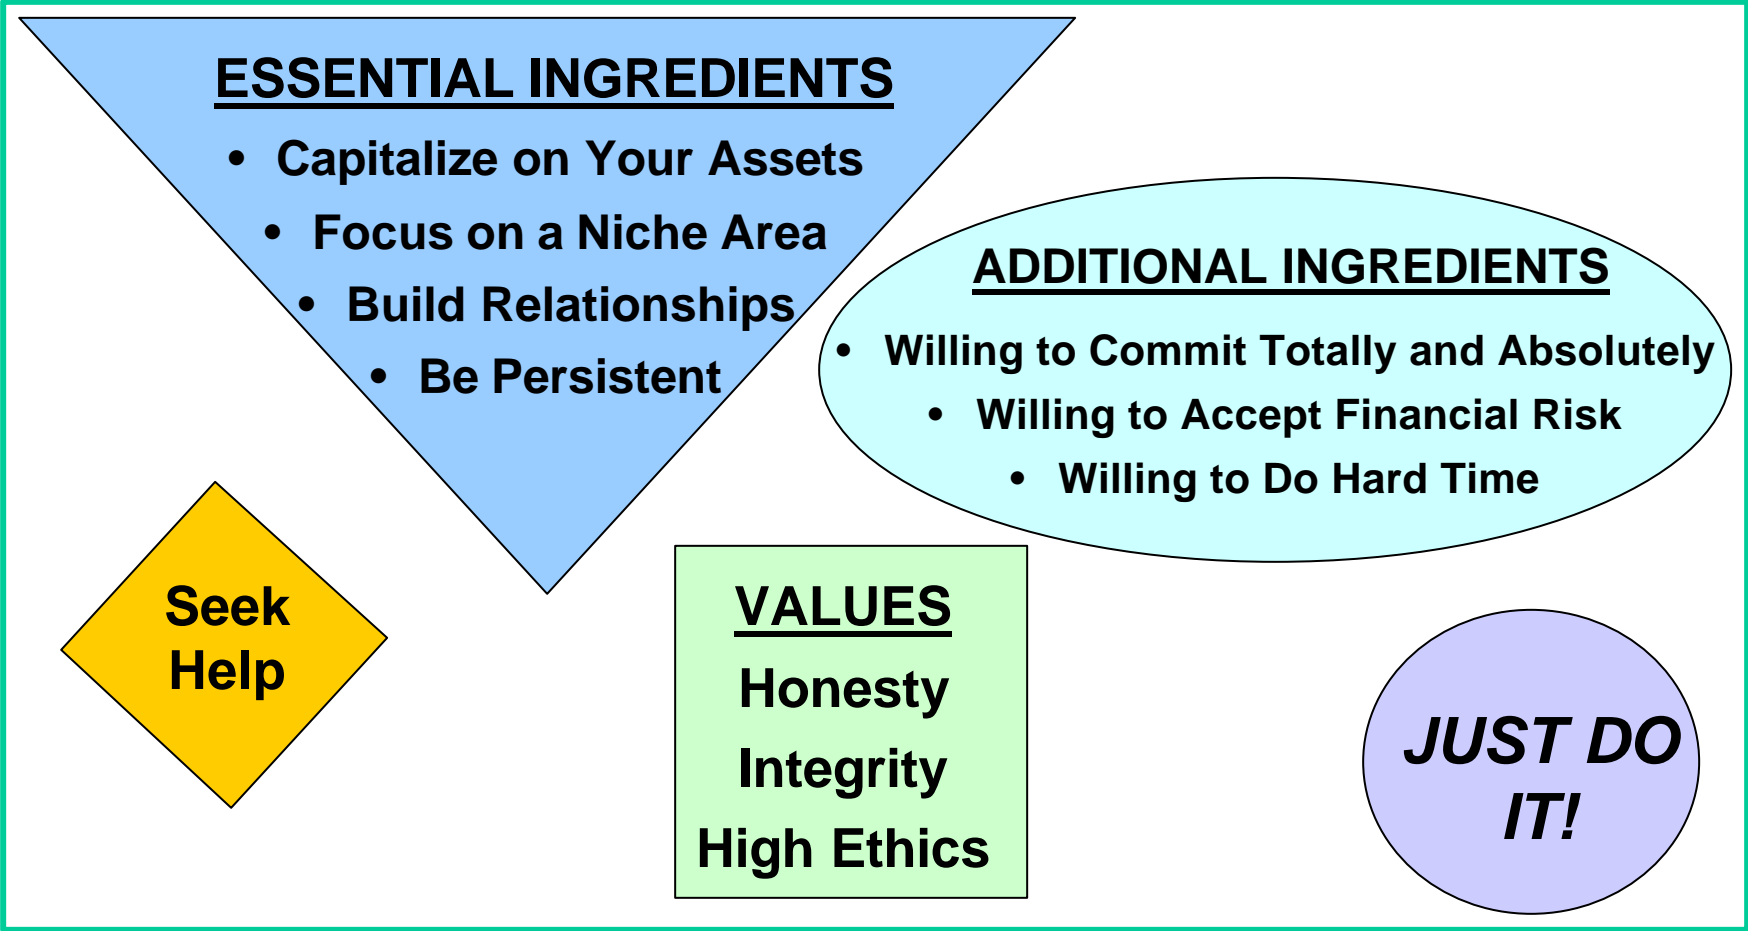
ESSENTIAL INGREDIENTS

- Capitalize on Your Assets
- Focus on a Niche Area
- Build Relationships
- Be Persistent

ADDITIONAL INGREDIENTS

- Willing to Commit Totally and Absolutely
- Willing to Accept Financial Risk
- Willing to Do Hard Time

Seek Help

VALUES

Honesty

Integrity

High Ethics

JUST DO IT!